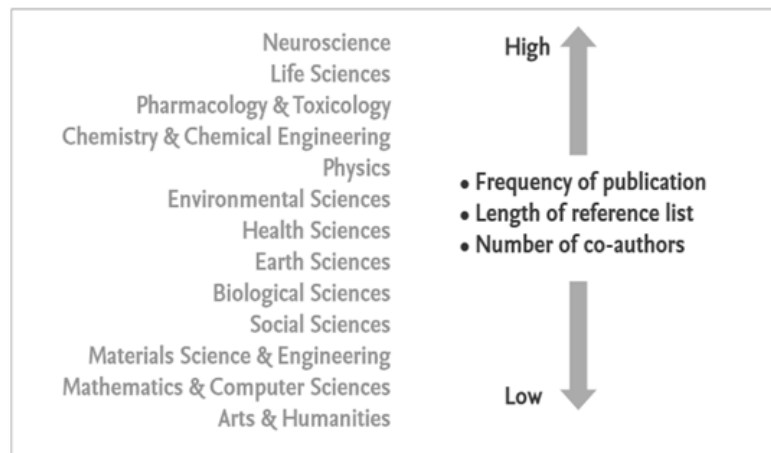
Neuroscience
Life Sciences
Pharmacology & Toxicology
Chemistry & Chemical Engineering
Physics
Environmental Sciences
Health Sciences
Earth Sciences
Biological Sciences
Social Sciences
Materials Science & Engineering
Mathematics & Computer Sciences
Arts & Humanities

High

• Frequency of publication
• Length of reference list
• Number of co-authors

Low